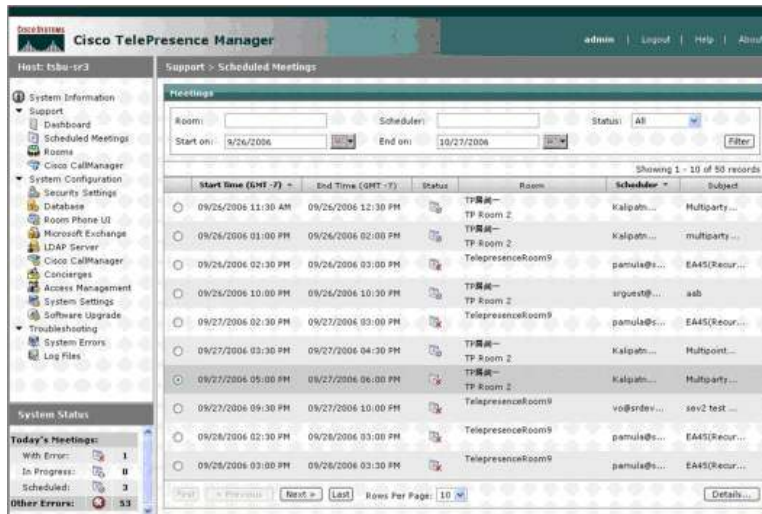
CISCO SYSTEMS Cisco TelePresence Manager

admin | Logout | Help | About

Host: tsbu-sr3

Support > Scheduled Meetings

System Information
Support
Dashboard
Scheduled Meetings
Rooms
Cisco CallManager
System Configuration
Security Settings
Database
Room Phone UI
Microsoft Exchange
LDAP Server
Cisco CallManager
Concierges
Access Management
System Settings
Software Upgrade
Troubleshooting
System Errors
Log Files

System Status

Today's Meetings:
With Error: 1
In Progress: 0
Scheduled: 3
Other Errors: 53

Meetings

Room:
Scheduler:
Status: All
Start on: 9/26/2006
End on: 10/27/2006
Filter

Showing 1 - 10 of 50 records

| | Start Time (GMT -7) | End Time (GMT -7) | Status | Room | Scheduler | Subject |
|---|---|---|---|---|---|---|
| ○ | 09/26/2006 11:30 AM | 09/26/2006 12:30 PM | | TP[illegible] TP Room 2 | Kalipatn... | Multiparty... |
| ○ | 09/26/2006 01:00 PM | 09/26/2006 02:00 PM | | TP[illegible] TP Room 2 | Kalipatn... | multiparty... |
| ○ | 09/26/2006 02:30 PM | 09/26/2006 03:00 PM | | TelepresenceRoom9 | pamula@s... | EA45(Recur... |
| ○ | 09/26/2006 10:00 PM | 09/26/2006 10:30 PM | | TP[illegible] TP Room 2 | srguest@... | asb |
| ○ | 09/27/2006 02:30 PM | 09/27/2006 03:00 PM | | TelepresenceRoom9 | pamula@s... | EA45(Recur... |
| ○ | 09/27/2006 03:30 PM | 09/27/2006 04:30 PM | | TP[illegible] TP Room 2 | Kalipatn... | Multipoint... |
| ⊙ | 09/27/2006 05:00 PM | 09/27/2006 06:00 PM | | TP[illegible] TP Room 2 | Kalipatn... | Multiparty... |
| ○ | 09/27/2006 09:30 PM | 09/27/2006 10:00 PM | | TelepresenceRoom9 | vo@srdev... | sev2 test ... |
| ○ | 09/28/2006 02:30 PM | 09/28/2006 03:00 PM | | TelepresenceRoom9 | pamula@s... | EA45(Recur... |
| ○ | 09/28/2006 03:00 PM | 09/28/2006 03:30 PM | | TelepresenceRoom9 | pamula@s... | EA45(Recur... |

First | « Previous | Next » | Last | Rows Per Page: 10 | Details...